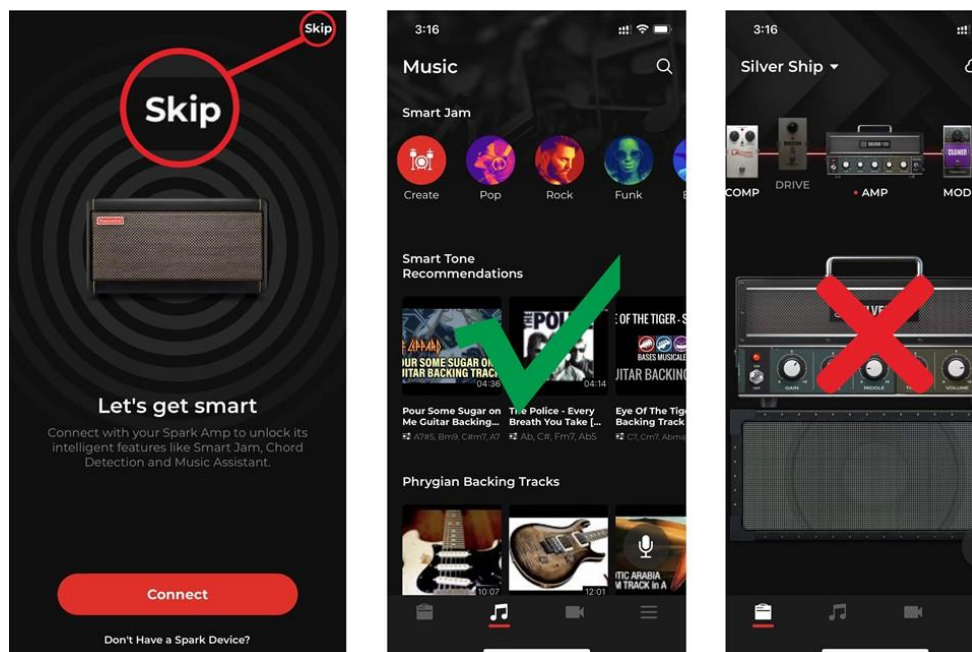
Skip

Skip

Let's get smart

Connect with your Spark Amp to unlock its intelligent features like Smart Jam, Chord Detection and Music Assistant.

Connect

Don't Have a Spark Device?

3:16

Music

Smart Jam

Create Pop Rock Funk

Smart Tone Recommendations

POUR SOME SUGAR ON GUITAR BACKING TRACK 04:36

THE POLICE 04:14

EYE OF THE TIGER BASES MUSICALES GUITAR BACKING

Pour Some Sugar on Me Guitar Backing...
A7#5, Bm9, C#m7, A7

The Police - Every Breath You Take [...
Ab, C#, Fm7, Ab5

Eye Of The Tiger Backing Track
C7, Cm7, Abma

Phrygian Backing Tracks

10:07

12:01

TIC ARABIA TRACK IN A

3:16

Silver Ship

COMP DRIVE AMP MOD

SILVER

GAIN MIDDLE VOLUME